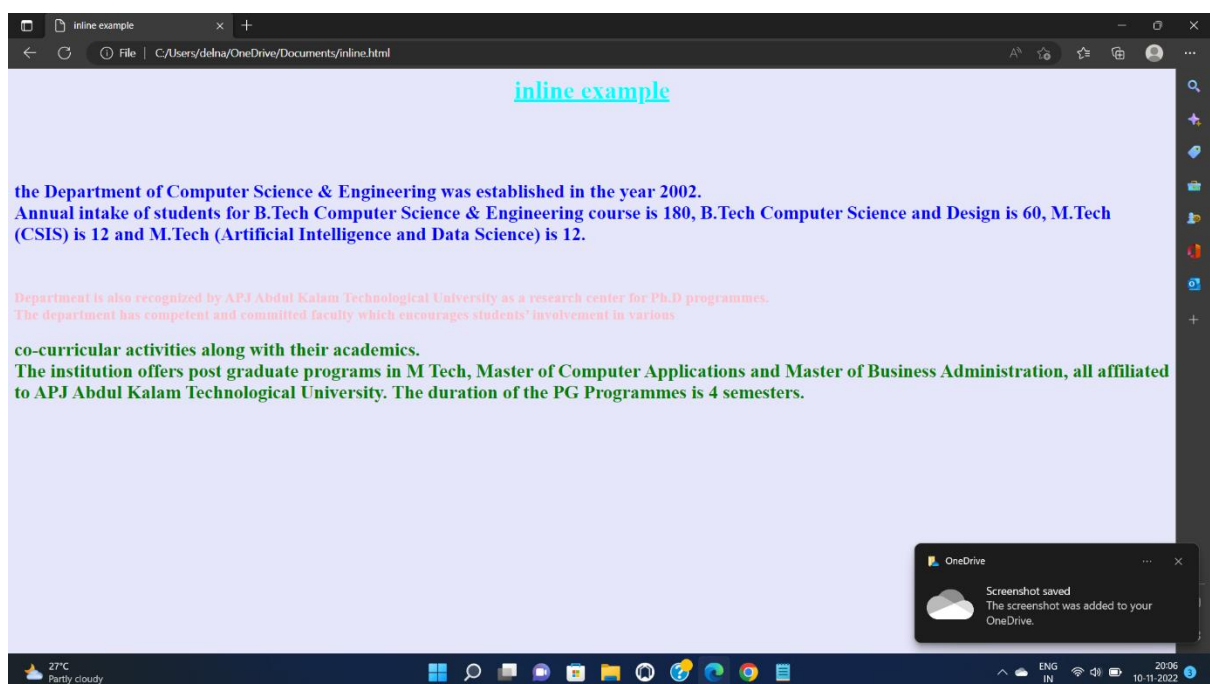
inline example

File | C:/Users/delna/OneDrive/Documents/inline.html

inline example

the Department of Computer Science & Engineering was established in the year 2002.
Annual intake of students for B.Tech Computer Science & Engineering course is 180, B.Tech Computer Science and Design is 60, M.Tech (CSIS) is 12 and M.Tech (Artificial Intelligence and Data Science) is 12.

Department is also recognized by APJ Abdul Kalam Technological University as a research center for Ph.D programmes.
The department has competent and committed faculty which encourages students' involvement in various

co-curricular activities along with their academics.
The institution offers post graduate programs in M Tech, Master of Computer Applications and Master of Business Administration, all affiliated to APJ Abdul Kalam Technological University. The duration of the PG Programmes is 4 semesters.

OneDrive
Screenshot saved
The screenshot was added to your OneDrive.

27°C
Partly cloudy

ENG
IN

20:06
10-11-2022